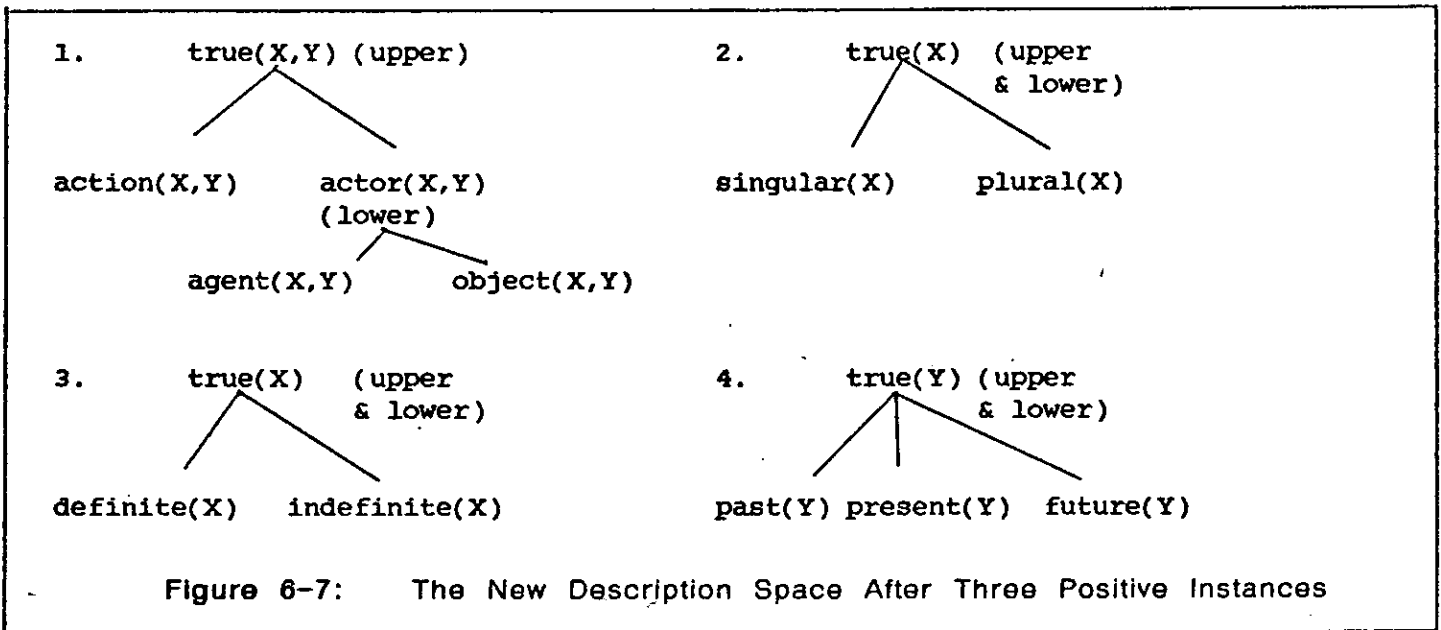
1. true(X,Y) (upper)

action(X,Y) actor(X,Y) (lower)

agent(X,Y) object(X,Y)

2. true(X) (upper & lower)

singular(X) plural(X)

3. true(X) (upper & lower)

definite(X) indefinite(X)

4. true(Y) (upper & lower)

past(Y) present(Y) future(Y)

Figure 6-7: The New Description Space After Three Positive Instances